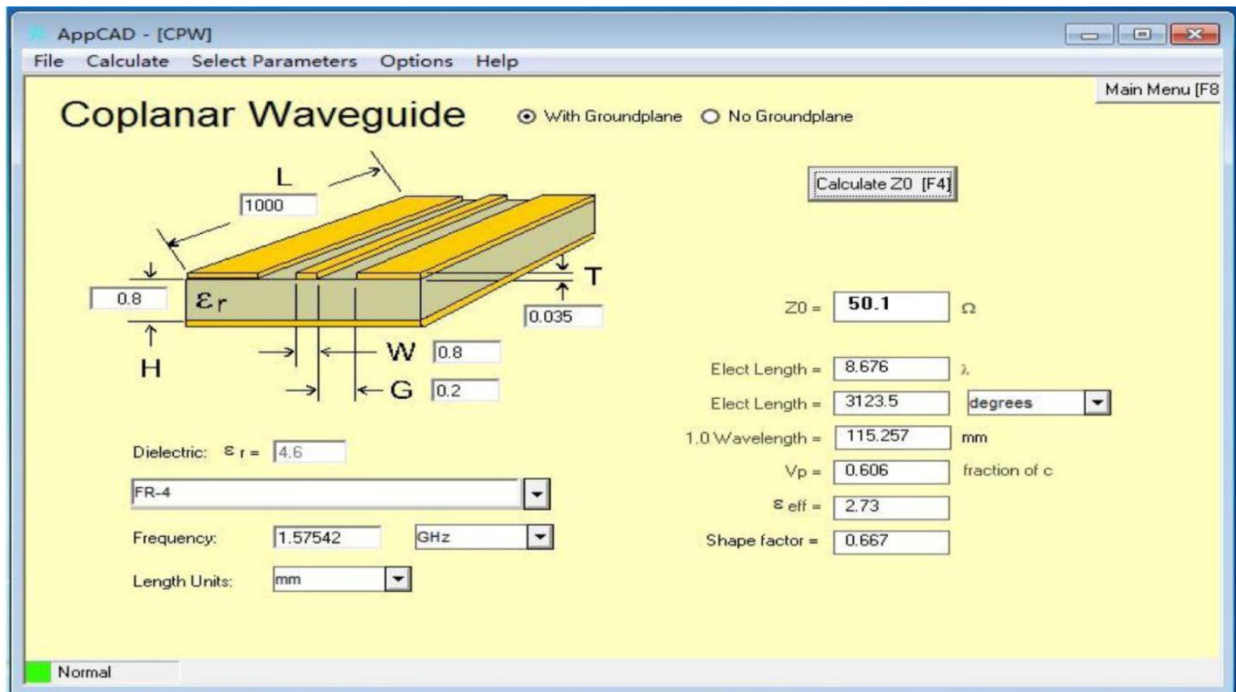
AppCAD - [CPW]

File Calculate Select Parameters Options Help

Main Menu [F8

Coplanar Waveguide

With Groundplane No Groundplane

L
1000

0.8 $\varepsilon_r$

H

T
0.035

W 0.8

G 0.2

Calculate Z0 [F4]

Z0 = 50.1 Ω

Elect Length = 8.676 λ

Elect Length = 3123.5 degrees

1.0 Wavelength = 115.257 mm

Vp = 0.606 fraction of c

$\varepsilon_{eff}$ = 2.73

Shape factor = 0.667

Dielectric: $\varepsilon_r$ = 4.6

FR-4

Frequency: 1.57542 GHz

Length Units: mm

Normal